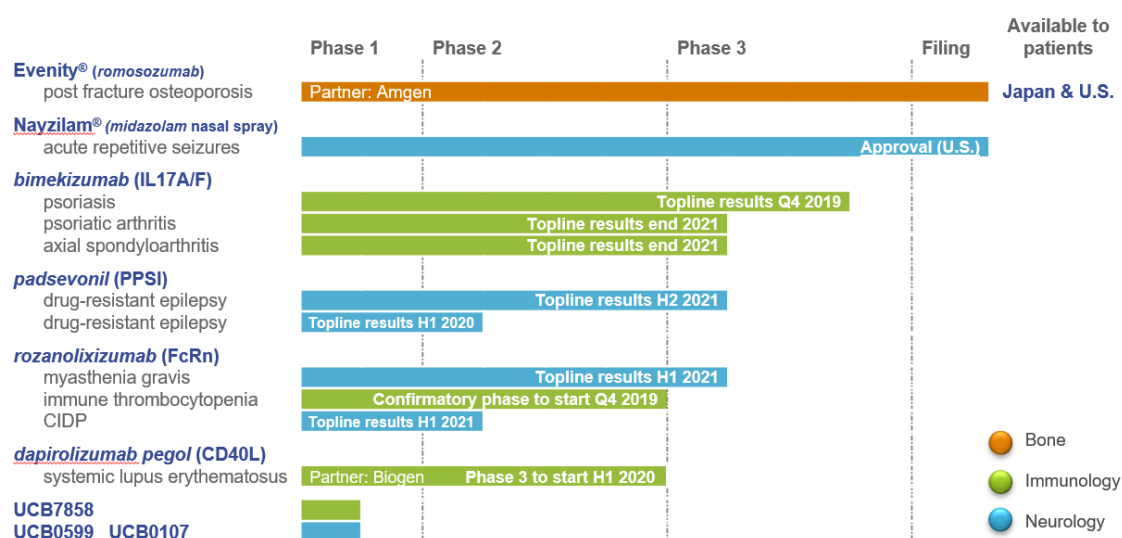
Phase 1 Phase 2 Phase 3 Filing Available to patients

Evenity® (romosozumab)
post fracture osteoporosis
Partner: Amgen
Japan & U.S.

Nayzilam® (midazolam nasal spray)
acute repetitive seizures
Approval (U.S.)

bimekizumab (IL17A/F)
psoriasis
Topline results Q4 2019
psoriatic arthritis
Topline results end 2021
axial spondyloarthritis
Topline results end 2021

padsevonil (PPSI)
drug-resistant epilepsy
Topline results H2 2021
drug-resistant epilepsy
Topline results H1 2020

rozanolixizumab (FcRn)
myasthenia gravis
Topline results H1 2021
immune thrombocytopenia
Confirmatory phase to start Q4 2019
CIDP
Topline results H1 2021

dapirolizumab pegol (CD40L)
systemic lupus erythematosus
Partner: Biogen
Phase 3 to start H1 2020

UCB7858
UCB0599 UCB0107

Bone
Immunology
Neurology